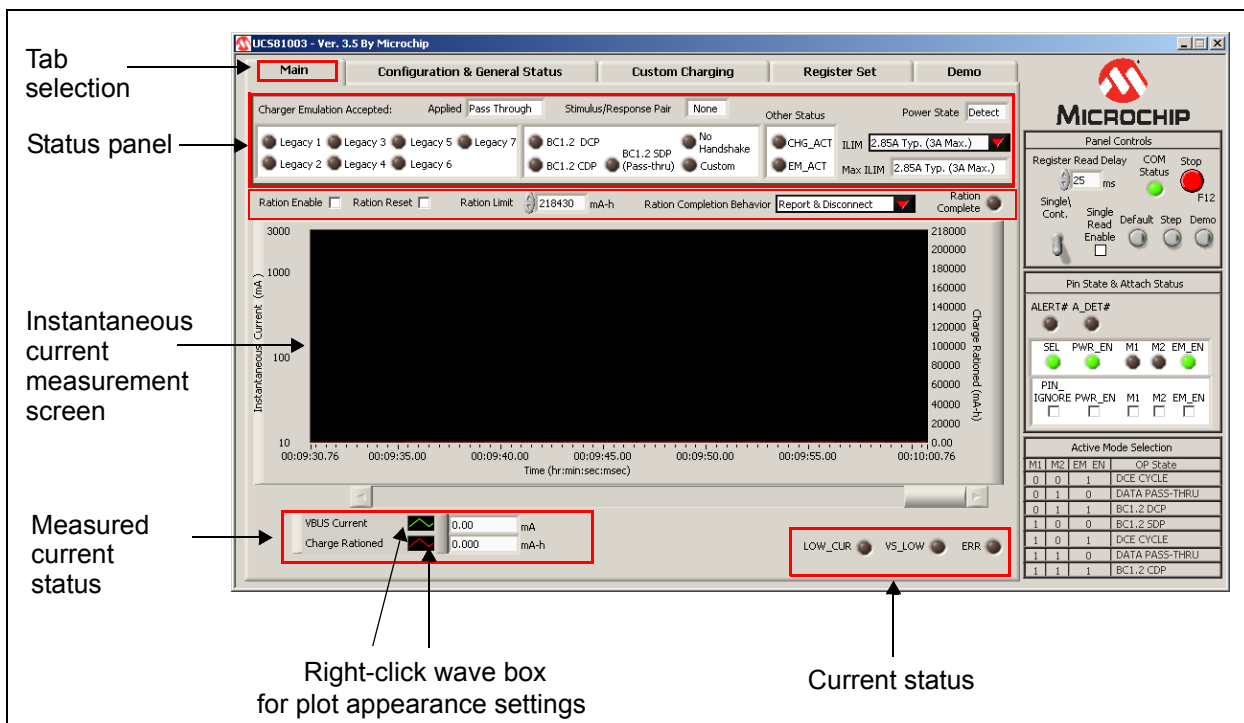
UCS81003 - Ver. 3.5 By Microchip

Tab selection

Main | Configuration & General Status | Custom Charging | Register Set | Demo

MICROCHIP

Status panel

Charger Emulation Accepted: Applied Pass Through Stimulus/Response Pair None Other Status Power State Detect

Legacy 1 Legacy 3 Legacy 5 Legacy 7 BC1.2 DCP No Handshake CHG_ACT ILIM 2.85A Typ. (3A Max.)

Legacy 2 Legacy 4 Legacy 6 BC1.2 CDP BC1.2 SDP (Pass-thru) Custom EM_ACT Max ILIM 2.85A Typ. (3A Max.)

Ration Enable Ration Reset Ration Limit 218430 mA-h Ration Completion Behavior Report & Disconnect Ration Complete

Instantaneous current measurement screen

3000
1000
100
10

Instantaneous Current (mA)

218000
200000
180000
160000
140000
120000
100000
80000
60000
40000
20000
0.00

Charge Rationed (mA-h)

00:09:30.76 00:09:35.00 00:09:40.00 00:09:45.00 00:09:50.00 00:09:55.00 00:10:00.76

Time (hr:min:sec:msec)

Measured current status

VBUS Current 0.00 mA
Charge Rationed 0.000 mA-h

LOW_CUR VS_LOW ERR

Panel Controls

Register Read Delay 25 ms COM Status Stop F12

Single\ Cont. Single Read Enable Default Step Demo

Pin State & Attach Status

ALERT# A_DET#

SEL PWR_EN M1 M2 EM_EN

PIN_ IGNORE PWR_EN M1 M2 EM_EN

Active Mode Selection

| M1 | M2 | EM_EN | OP State |
|---|---|---|---|
| 0 | 0 | 1 | DCE CYCLE |
| 0 | 1 | 0 | DATA PASS-THRU |
| 0 | 1 | 1 | BC1.2 DCP |
| 1 | 0 | 0 | BC1.2 SDP |
| 1 | 0 | 1 | DCE CYCLE |
| 1 | 1 | 0 | DATA PASS-THRU |
| 1 | 1 | 1 | BC1.2 CDP |

Right-click wave box for plot appearance settings

Current status